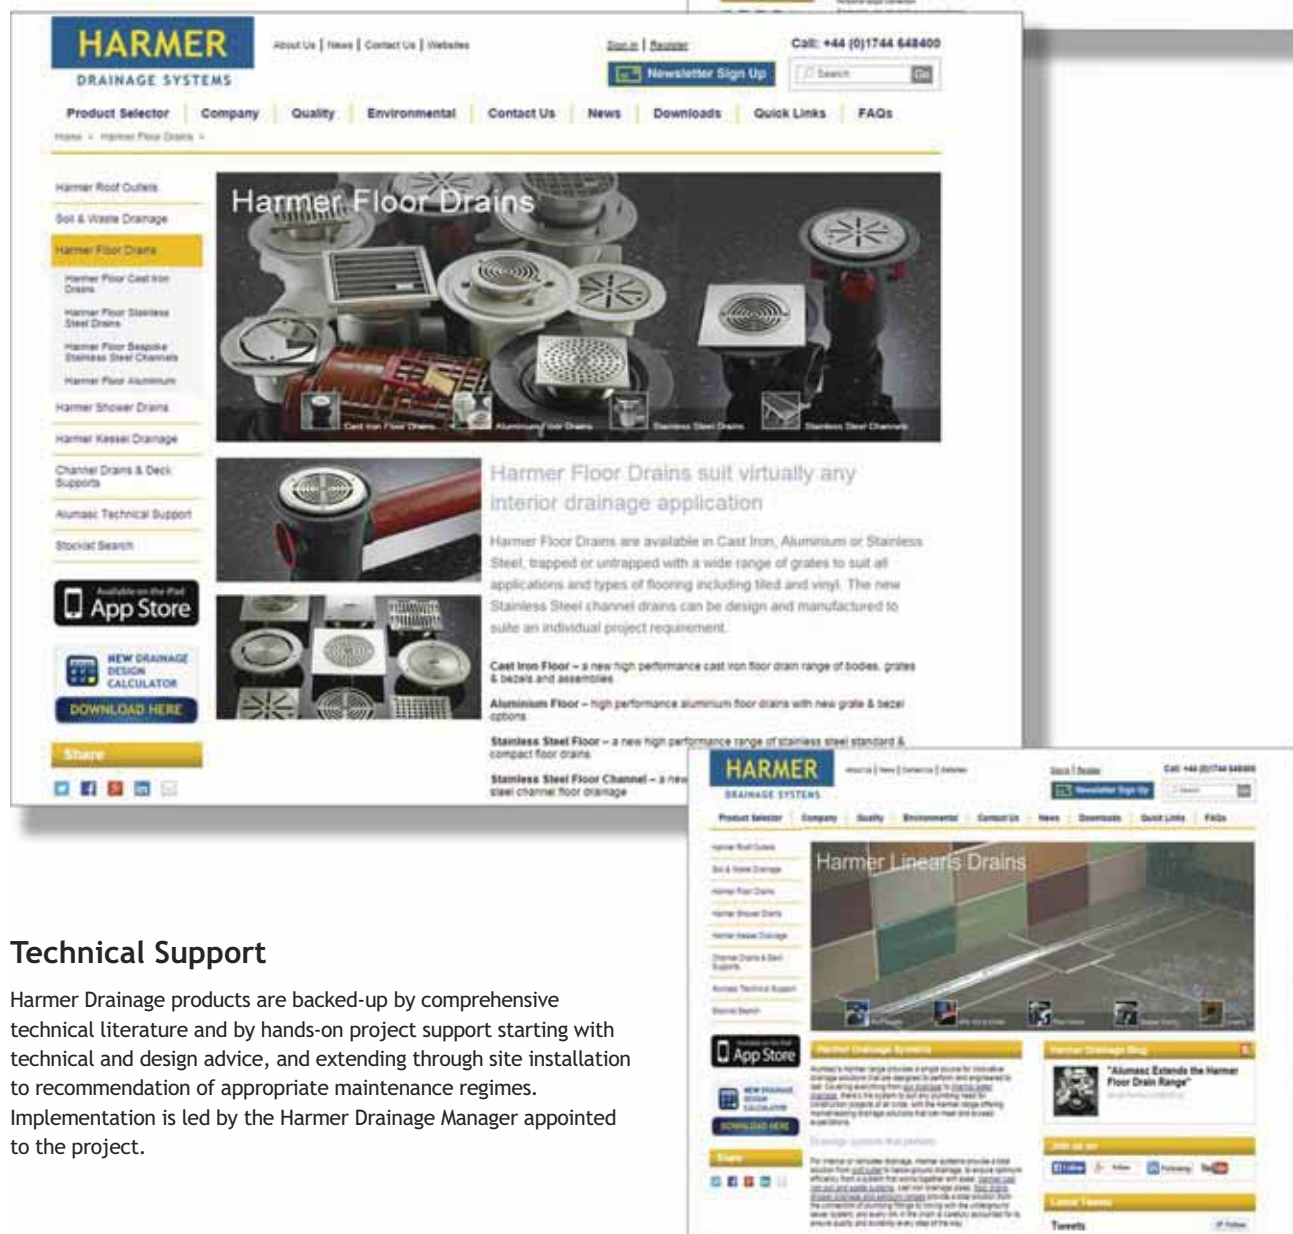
HARMER
DRAINAGE SYSTEMS

About Us | News | Contact Us | Websites

Sign in | Register

Call: +44 (0)1744 648400

Newsletter Sign Up

Search

Go

Product Selector | Company | Quality | Environmental | Contact Us | News | Downloads | Quick Links | FAQs

Home > Harmer Floor Drains >

Harmer Roof Outlets

Soil & Waste Drainage

Harmer Floor Drains

Harmer Floor Cast Iron Drains

Harmer Floor Stainless Steel Drains

Harmer Floor Bespoke Stainless Steel Channels

Harmer Floor Aluminium

Harmer Shower Drains

Harmer Kessel Drainage

Channel Drains & Deck Supports

Alumasc Technical Support

Stockist Search

Available on the iPad
App Store

NEW DRAINAGE DESIGN CALCULATOR

DOWNLOAD HERE

Share

Harmer Floor Drains

Cast Iron Floor Drains

Aluminium Floor Drains

Stainless Steel Drains

Stainless Steel Channels

Harmer Floor Drains suit virtually any interior drainage application

Harmer Floor Drains are available in Cast Iron, Aluminium or Stainless Steel, trapped or untrapped with a wide range of grates to suit all applications and types of flooring including tiled and vinyl. The new Stainless Steel channel drains can be design and manufactured to suite an individual project requirement.

Cast Iron Floor – a new high performance cast iron floor drain range of bodies, grates & bezels and assemblies

Aluminium Floor – high performance aluminium floor drains with new grate & bezel options

Stainless Steel Floor – a new high performance range of stainless steel standard & compact floor drains

Stainless Steel Floor Channel – a new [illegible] steel channel floor drainage

HARMER
DRAINAGE SYSTEMS

Harmer Linearis Drains

App Store

Harmer Drainage Systems

Harmer Drainage Blog

"Alumasc Extends the Harmer Floor Drain Range"

Join us on

Latest Tweets

Tweets

Technical Support

Harmer Drainage products are backed-up by comprehensive technical literature and by hands-on project support starting with technical and design advice, and extending through site installation to recommendation of appropriate maintenance regimes. Implementation is led by the Harmer Drainage Manager appointed to the project.